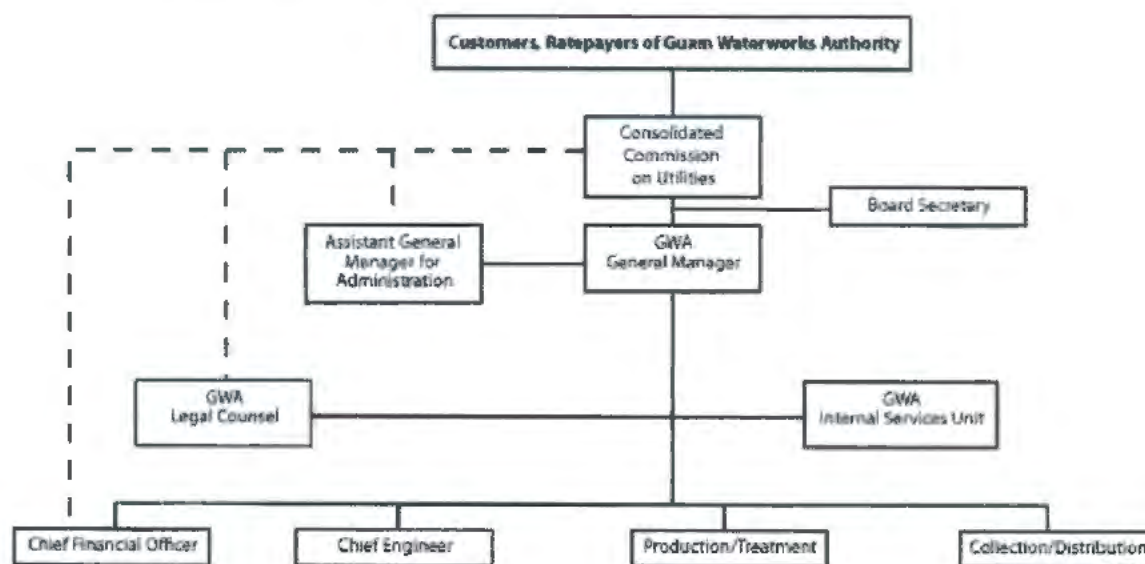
Customers, Ratepayers of Guam Waterworks Authority

Consolidated Commission on Utilities

Board Secretary

Assistant General Manager for Administration

GWA General Manager

GWA Legal Counsel

GWA Internal Services Unit

Chief Financial Officer

Chief Engineer

Production/Treatment

Collection/Distribution